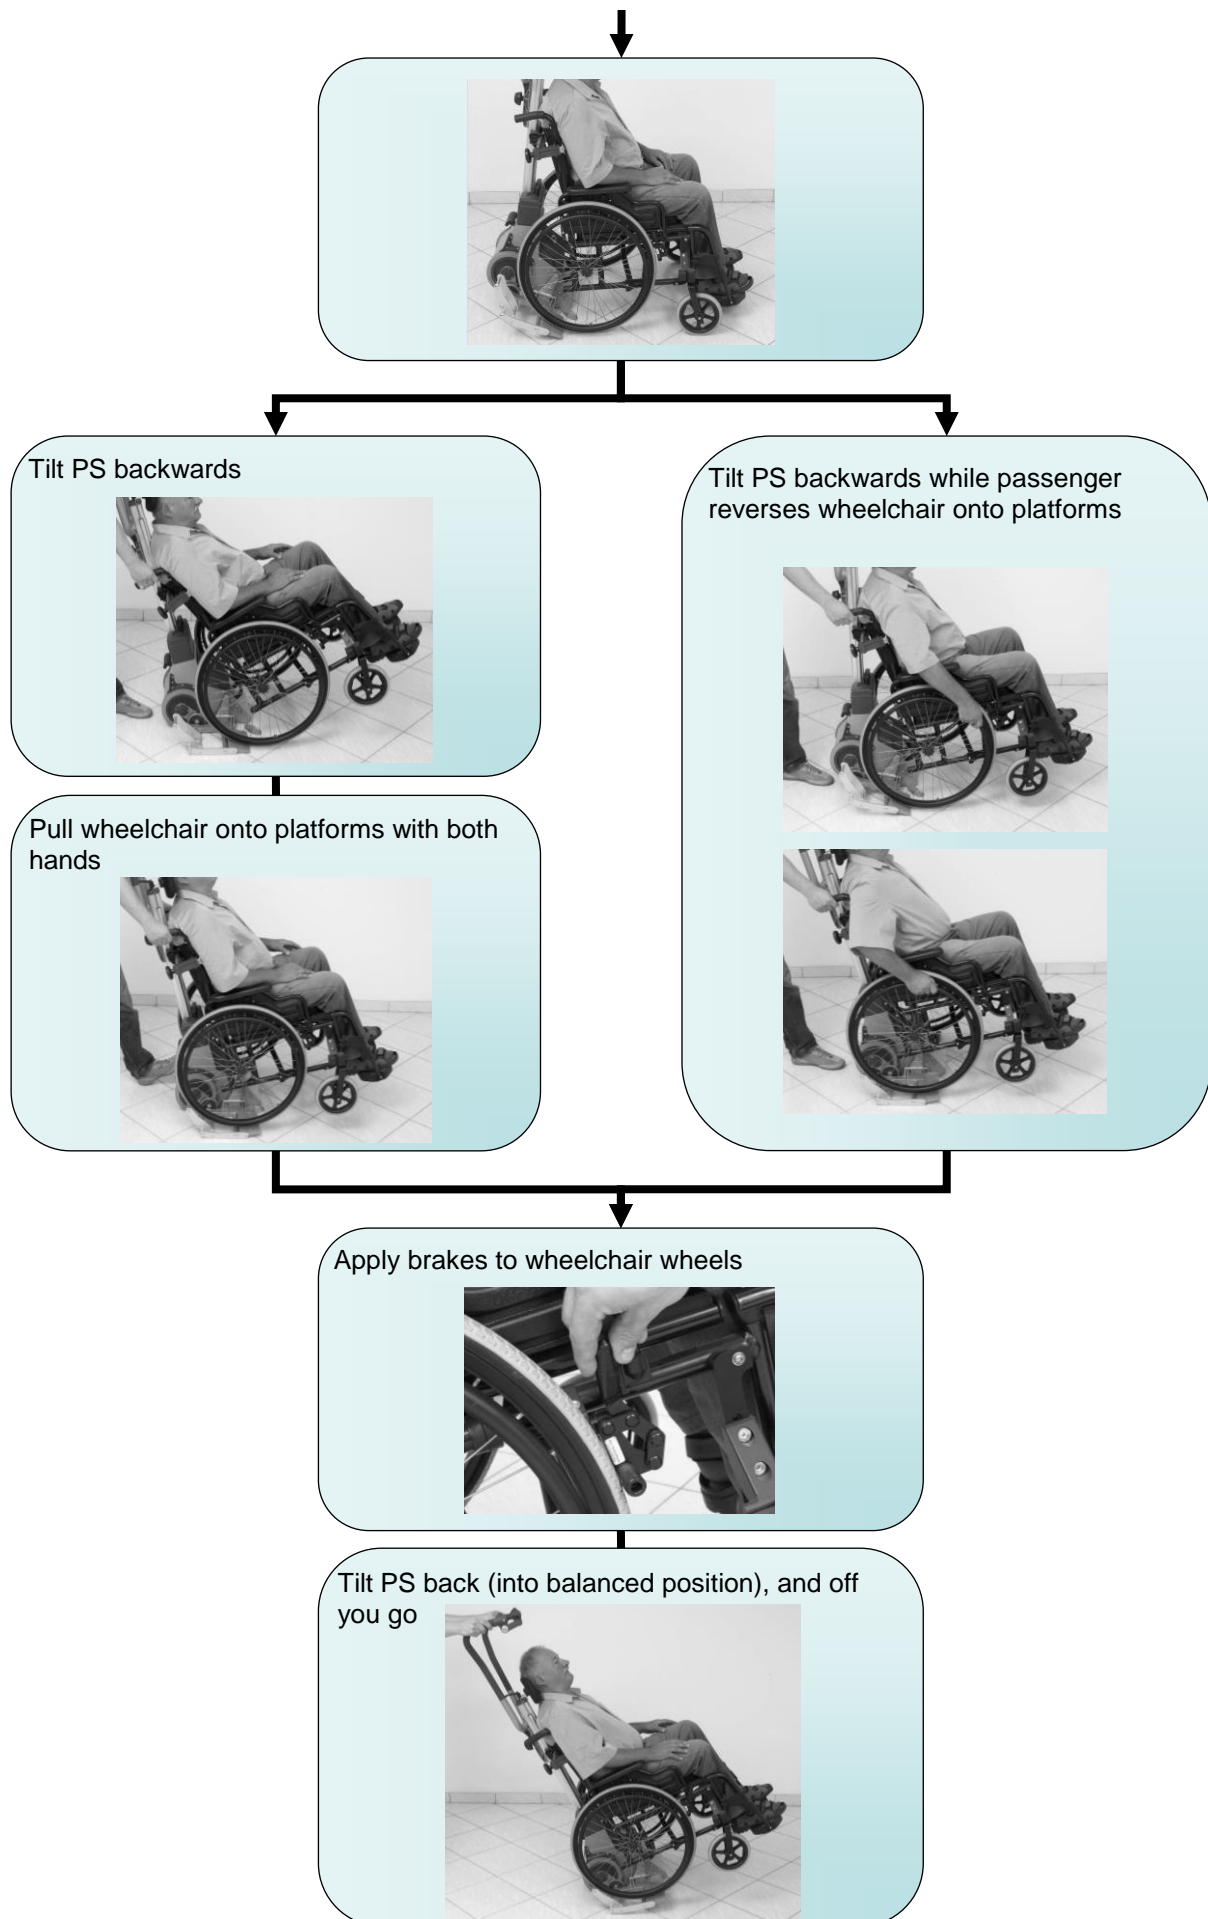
Tilt PS backwards

Pull wheelchair onto platforms with both hands

Tilt PS backwards while passenger reverses wheelchair onto platforms

Apply brakes to wheelchair wheels

Tilt PS back (into balanced position), and off you go